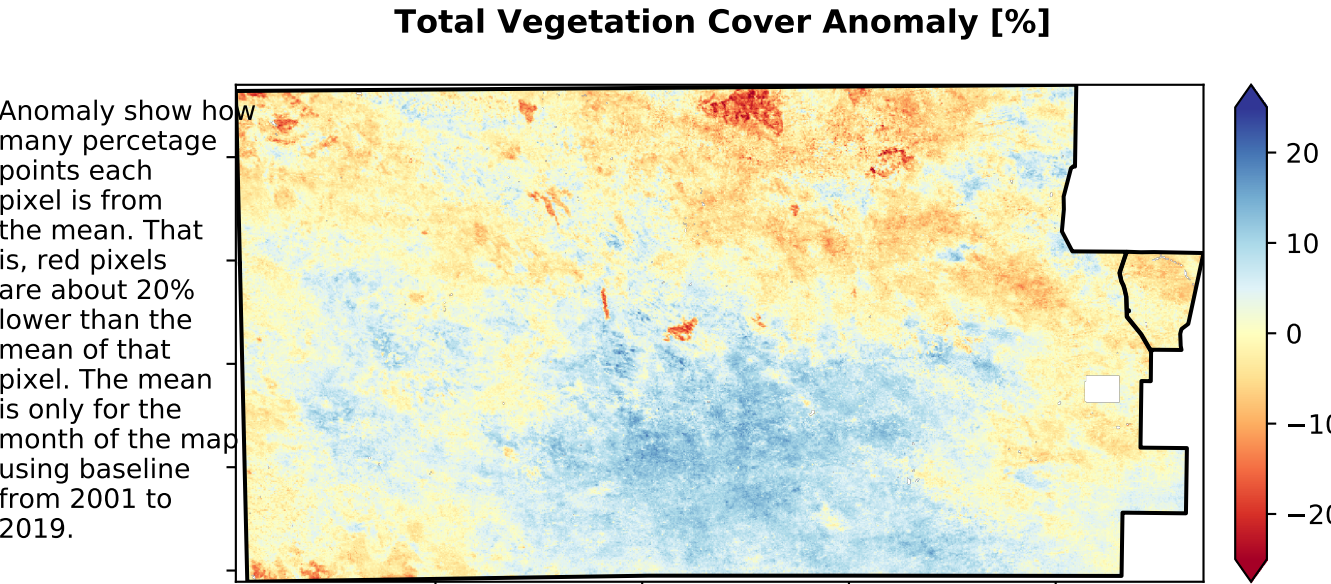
Total Vegetation Cover Anomaly [%]

Anomaly show how many percetage points each pixel is from the mean. That is, red pixels are about 20% lower than the mean of that pixel. The mean is only for the month of the map using baseline from 2001 to 2019.

20
10
0
−10
−20